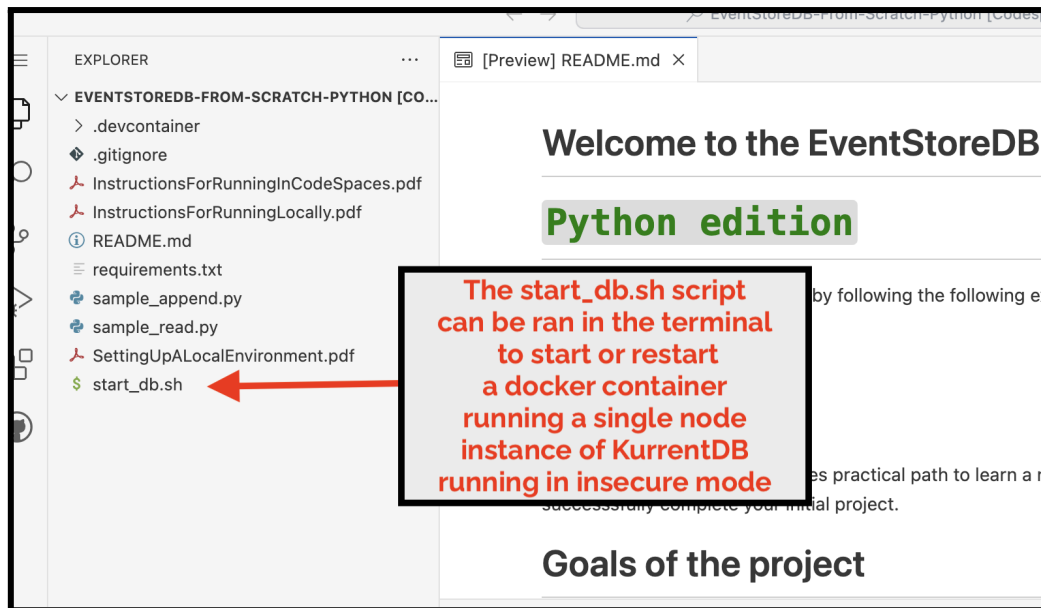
EventStoreDB-From-Scratch-Python [Codes]

EXPLORER ...

EVENTSTOREDB-FROM-SCRATCH-PYTHON [CO...

.devcontainer

.gitignore

InstructionsForRunningInCodeSpaces.pdf

InstructionsForRunningLocally.pdf

README.md

requirements.txt

sample_append.py

sample_read.py

SettingUpALocalEnvironment.pdf

start_db.sh

[Preview] README.md ×

Welcome to the EventStoreDB

Python edition

by following the following e

es practical path to learn a

successfully complete your initial project.

Goals of the project

The start_db.sh script can be ran in the terminal to start or restart a docker container running a single node instance of KurrentDB running in insecure mode